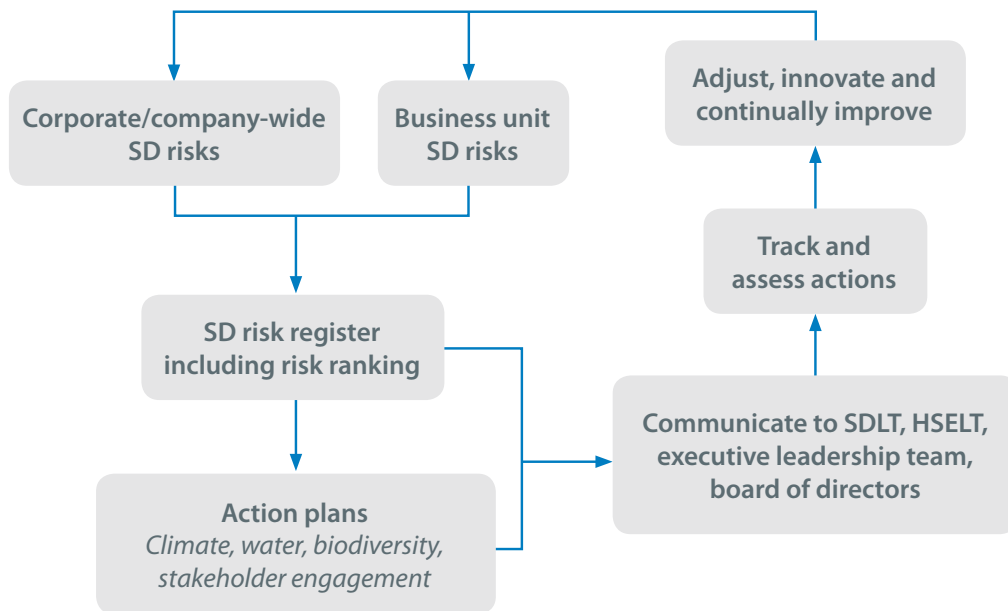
Corporate/company-wide SD risks

Business unit SD risks

SD risk register including risk ranking

Action plans
*Climate, water, biodiversity, stakeholder engagement*

Communicate to SDLT, HSELT, executive leadership team, board of directors

Track and assess actions

Adjust, innovate and continually improve